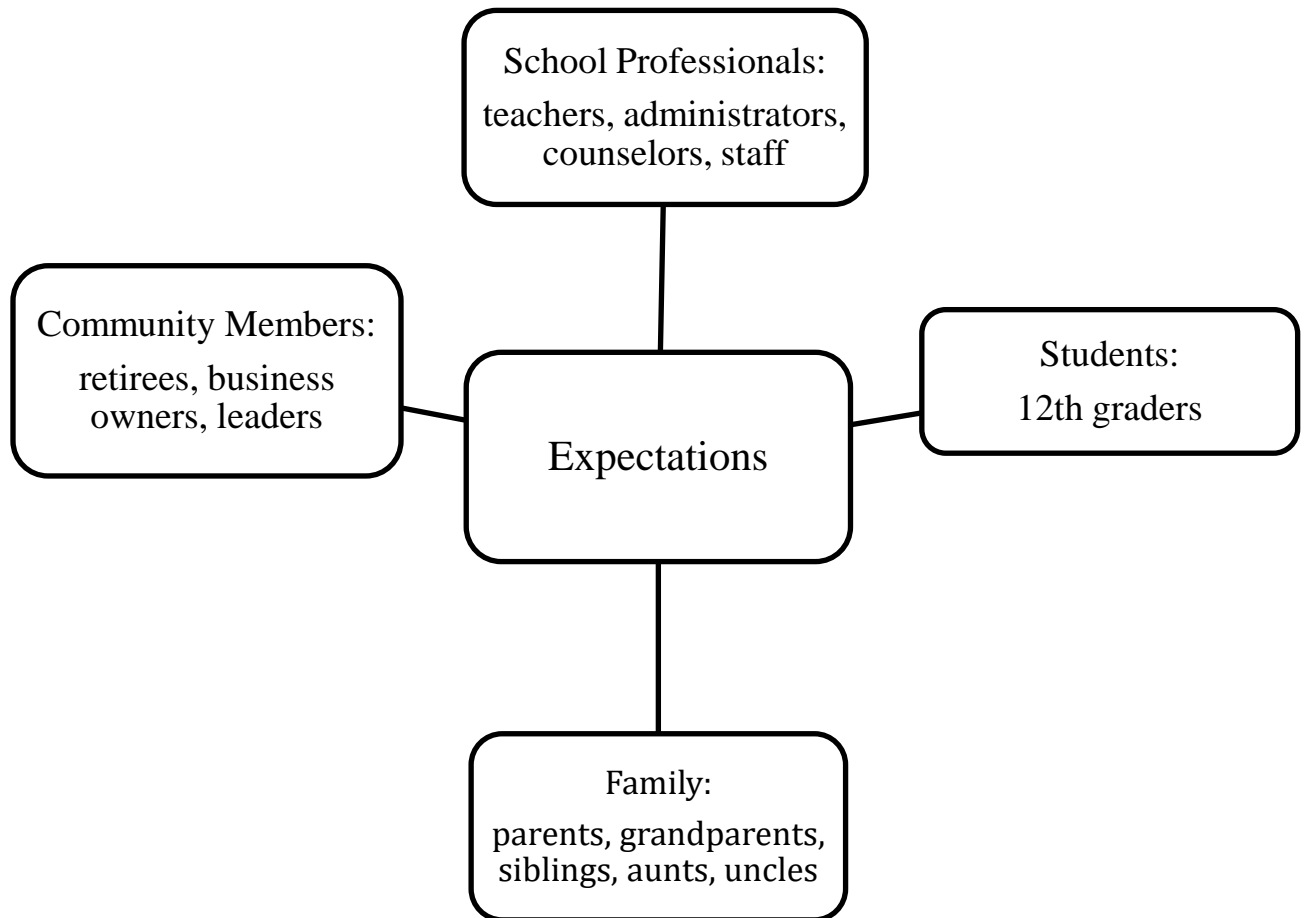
School Professionals:
teachers, administrators, counselors, staff

Community Members:
retirees, business owners, leaders

Expectations

Students:
12th graders

Family:
parents, grandparents, siblings, aunts, uncles